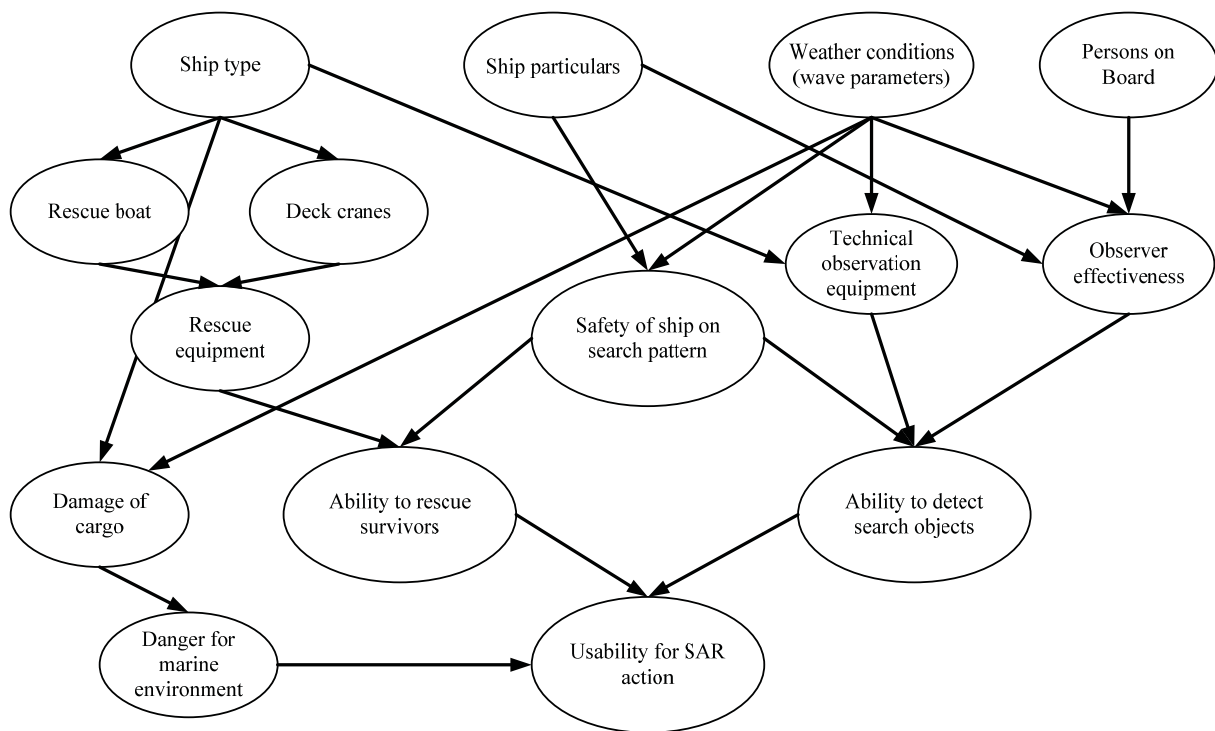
Ship type

Ship particulars

Weather conditions (wave parameters)

Persons on Board

Rescue boat

Deck cranes

Technical observation equipment

Observer effectiveness

Rescue equipment

Safety of ship on search pattern

Damage of cargo

Ability to rescue survivors

Ability to detect search objects

Danger for marine environment

Usability for SAR action